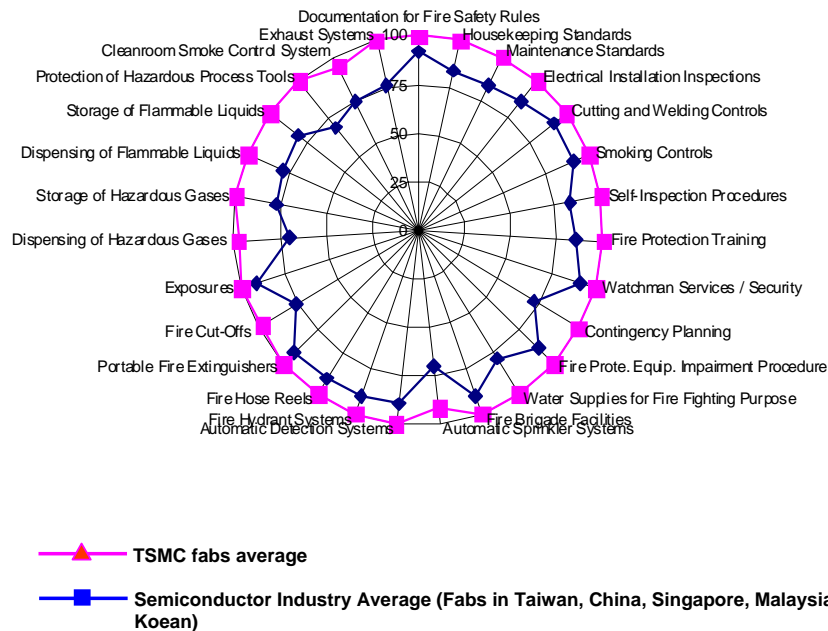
Documentation for Fire Safety Rules
Housekeeping Standards
Maintenance Standards
Electrical Installation Inspections
Cutting and Welding Controls
Smoking Controls
Self-Inspection Procedures
Fire Protection Training
Watchman Services / Security
Contingency Planning
Fire Prote. Equip. Impairment Procedure
Water Supplies for Fire Fighting Purpose
Fire Brigade Facilities
Automatic Sprinkler Systems
Automatic Detection Systems
Fire Hydrant Systems
Fire Hose Reels
Portable Fire Extinguishers
Fire Cut-Offs
Exposures
Dispensing of Hazardous Gases
Storage of Hazardous Gases
Dispensing of Flammable Liquids
Storage of Flammable Liquids
Protection of Hazardous Process Tools
Cleanroom Smoke Control System
Exhaust Systems

100
75
50
25
0

TSMC fabs average

Semiconductor Industry Average (Fabs in Taiwan, China, Singapore, Malaysia Koean)